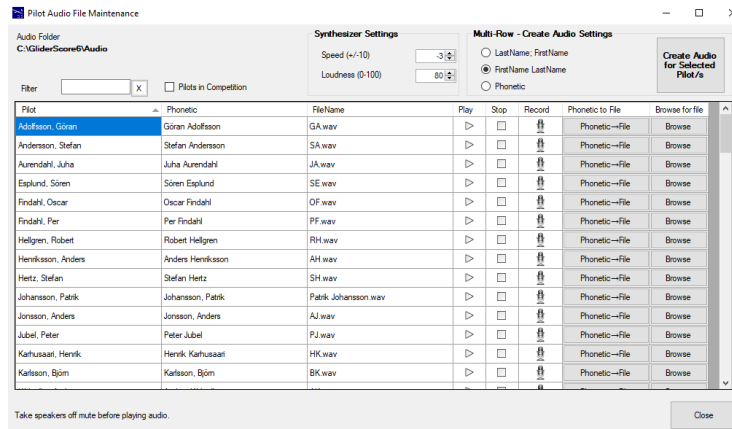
Pilot Audio File Maintenance

Audio Folder
C:\GliderScore6\Audio

Filter X

Pilots in Competition

Synthesizer Settings
Speed (+/-10) -3
Loudness (0-100) 80

Multi-Row - Create Audio Settings
LastName, FirstName
FirstName LastName
Phonetic

Create Audio for Selected Pilot/s

| Pilot | Phonetic | FileName | Play | Stop | Record | Phonetic to File | Browse for file |
|---|---|---|---|---|---|---|---|
| Adolfsson, Göran | Göran Adolfsson | GA.wav | | | | Phonetic→File | Browse |
| Andersson, Stefan | Stefan Andersson | SA.wav | | | | Phonetic→File | Browse |
| Aurendahl, Juha | Juha Aurendahl | JA.wav | | | | Phonetic→File | Browse |
| Esplund, Sören | Sören Esplund | SE.wav | | | | Phonetic→File | Browse |
| Findahl, Oscar | Oscar Findahl | OF.wav | | | | Phonetic→File | Browse |
| Findahl, Per | Per Findahl | PF.wav | | | | Phonetic→File | Browse |
| Hellgren, Robert | Robert Hellgren | RH.wav | | | | Phonetic→File | Browse |
| Henriksson, Anders | Anders Henriksson | AH.wav | | | | Phonetic→File | Browse |
| Hertz, Stefan | Stefan Hertz | SH.wav | | | | Phonetic→File | Browse |
| Johansson, Patrik | Johansson, Patrik | Patrik Johansson.wav | | | | Phonetic→File | Browse |
| Jonsson, Anders | Jonsson, Anders | AJ.wav | | | | Phonetic→File | Browse |
| Jubel, Peter | Peter Jubel | PJ.wav | | | | Phonetic→File | Browse |
| Karhusaari, Henrik | Henrik Karhusaari | HK.wav | | | | Phonetic→File | Browse |
| Karlsson, Björn | Karlsson, Björn | BK.wav | | | | Phonetic→File | Browse |

Take speakers off mute before playing audio.

Close